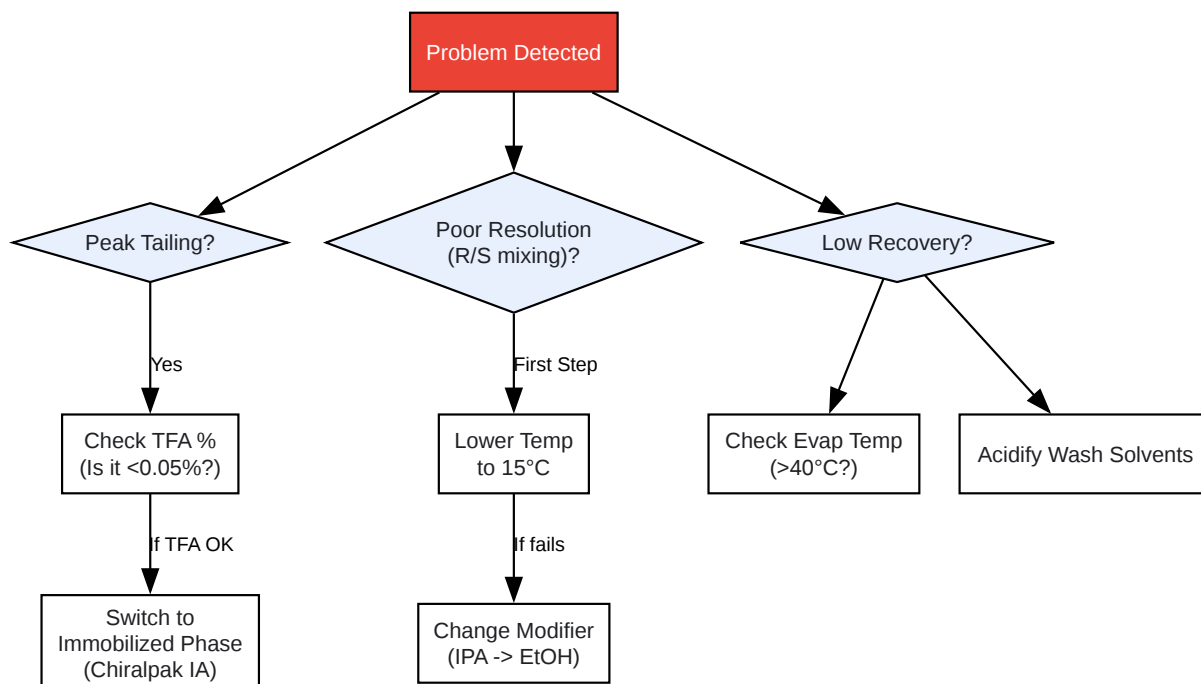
Problem Detected

Peak Tailing?

Poor Resolution (R/S mixing)?

Low Recovery?

Yes

First Step

Check TFA % (Is it <0.05%?)

Lower Temp to 15°C

Check Evap Temp (>40°C?)

Acidify Wash Solvents

If TFA OK

If fails

Switch to Immobilized Phase (Chiralpak IA)

Change Modifier (IPA -> EtOH)